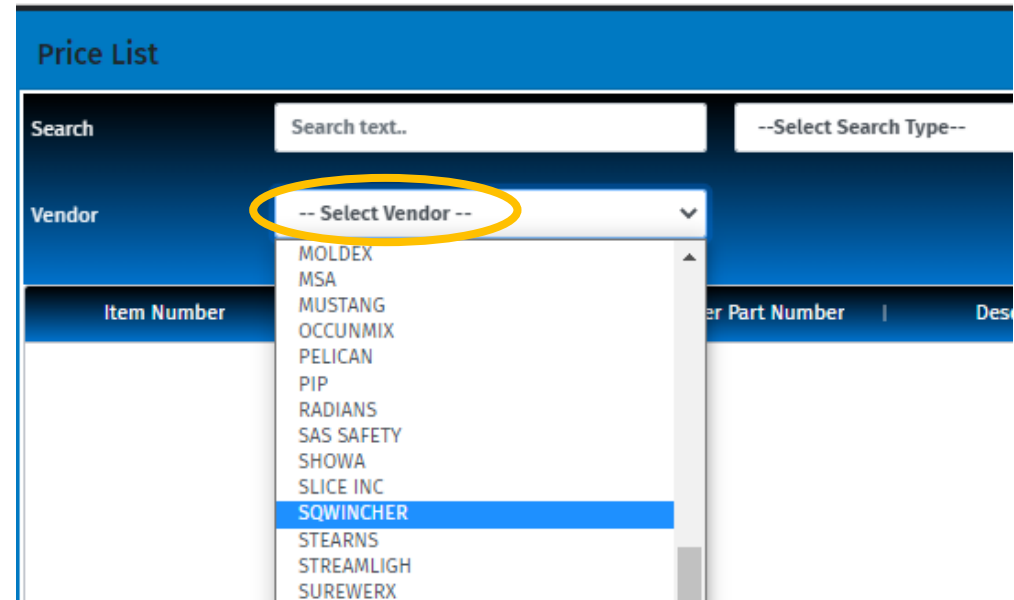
Price List

Search

Search text..

--Select Search Type--

Vendor

-- Select Vendor --

MOLDEX
MSA
MUSTANG
OCCUNMIX
PELICAN
PIP
RADIANS
SAS SAFETY
SHOWA
SLICE INC
SQWINCHER
STEARNS
STREAMLIGH
SUREWERX

Item Number

er Part Number |

Desc